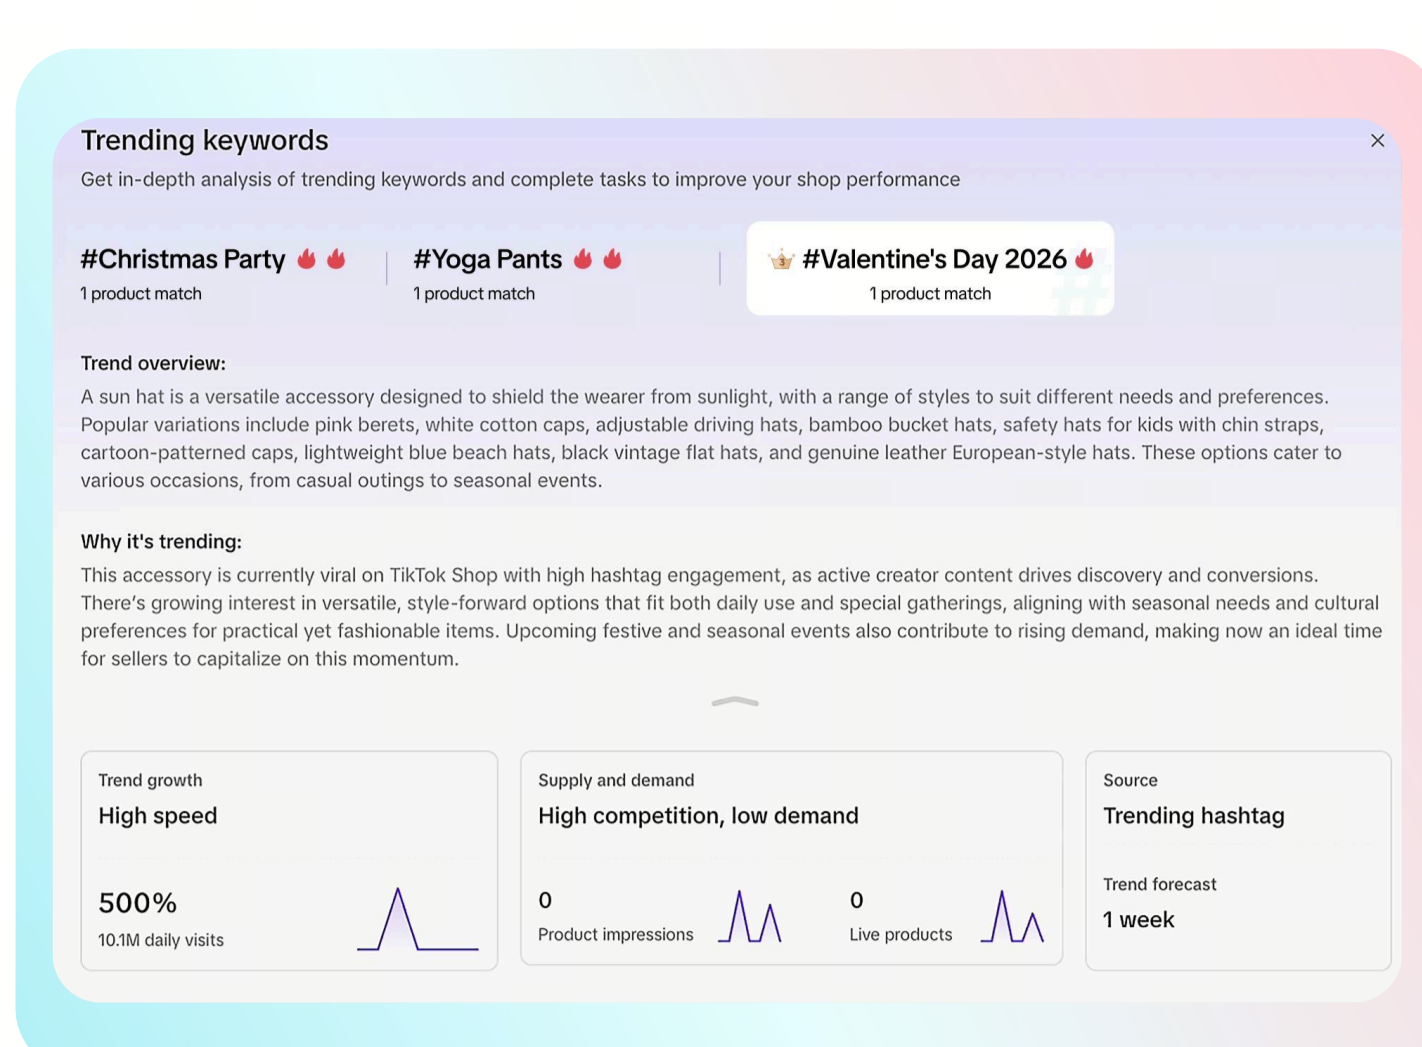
Trending keywords

Get in-depth analysis of trending keywords and complete tasks to improve your shop performance

#Christmas Party
1 product match

#Yoga Pants
1 product match

#Valentine's Day 2026
1 product match

Trend overview:
A sun hat is a versatile accessory designed to shield the wearer from sunlight, with a range of styles to suit different needs and preferences. Popular variations include pink berets, white cotton caps, adjustable driving hats, bamboo bucket hats, safety hats for kids with chin straps, cartoon-patterned caps, lightweight blue beach hats, black vintage flat hats, and genuine leather European-style hats. These options cater to various occasions, from casual outings to seasonal events.

Why it's trending:
This accessory is currently viral on TikTok Shop with high hashtag engagement, as active creator content drives discovery and conversions. There's growing interest in versatile, style-forward options that fit both daily use and special gatherings, aligning with seasonal needs and cultural preferences for practical yet fashionable items. Upcoming festive and seasonal events also contribute to rising demand, making now an ideal time for sellers to capitalize on this momentum.

Trend growth
High speed
500%
10.1M daily visits

Supply and demand
High competition, low demand
0
Product impressions
0
Live products

Source
Trending hashtag
Trend forecast
1 week